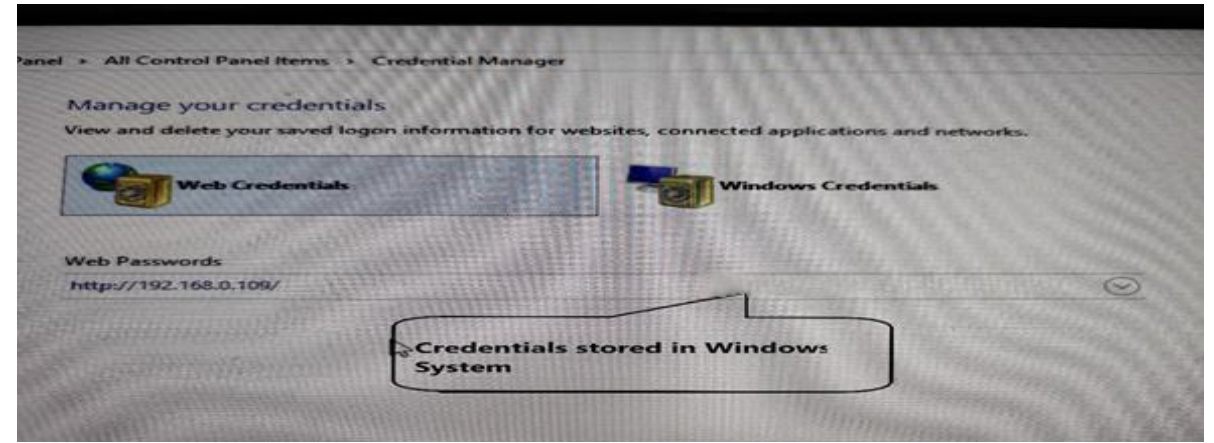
Panel › All Control Panel Items › Credential Manager

Manage your credentials

View and delete your saved logon information for websites, connected applications and networks.

Web Credentials

Windows Credentials

Web Passwords

http://192.168.0.109/

Credentials stored in Windows System